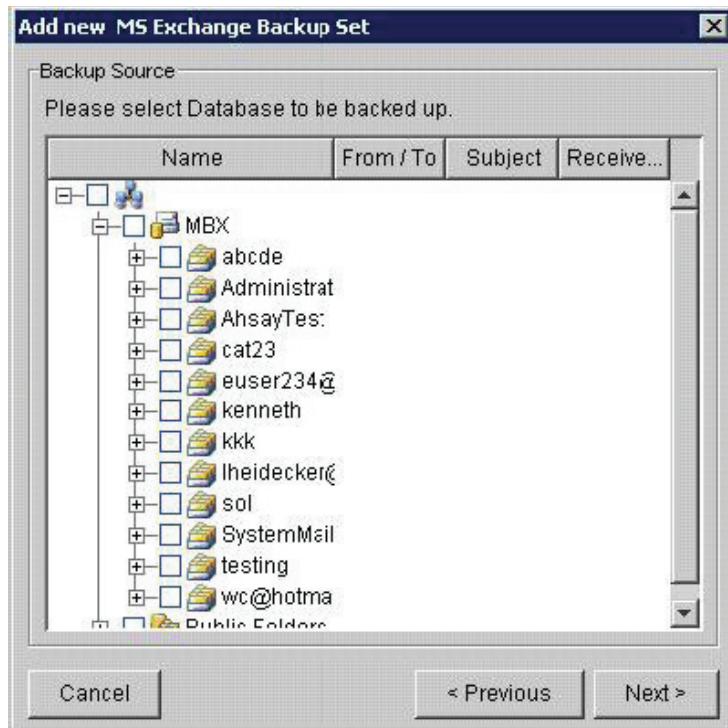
Add new MS Exchange Backup Set

Backup Source

Please select Database to be backed up.

| Name | From / To | Subject | Receive... |
|---|---|---|---|

MBX
abcde
Administrat
AhsayTes:
cat23
euser234@
kenneth
kkk
lheidecker@
sol
SystemMail
testing
wc@hotma
Public Folders

Cancel
< Previous
Next >